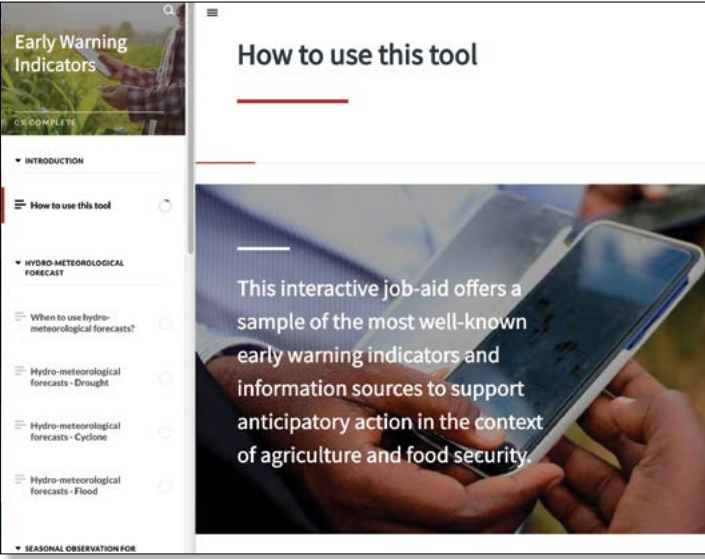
Early Warning Indicators

0% COMPLETE

INTRODUCTION

How to use this tool

HYDRO-METEOROLOGICAL FORECAST

When to use hydro-meteorological forecasts?

Hydro-meteorological forecasts - Drought

Hydro-meteorological forecasts - Cyclone

Hydro-meteorological forecasts - Flood

SEASONAL OBSERVATION FOR

How to use this tool

This interactive job-aid offers a sample of the most well-known early warning indicators and information sources to support anticipatory action in the context of agriculture and food security.